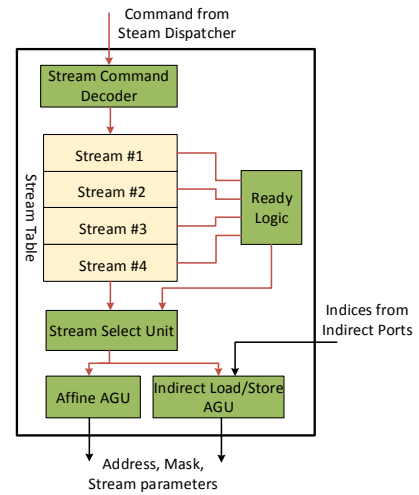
Command from
Steam Dispatcher

Stream Command
Decoder

Stream Table

Stream #1

Stream #2

Stream #3

Stream #4

Ready
Logic

Stream Select Unit

Indices from
Indirect Ports

Affine AGU

Indirect Load/Store
AGU

Address, Mask,
Stream parameters